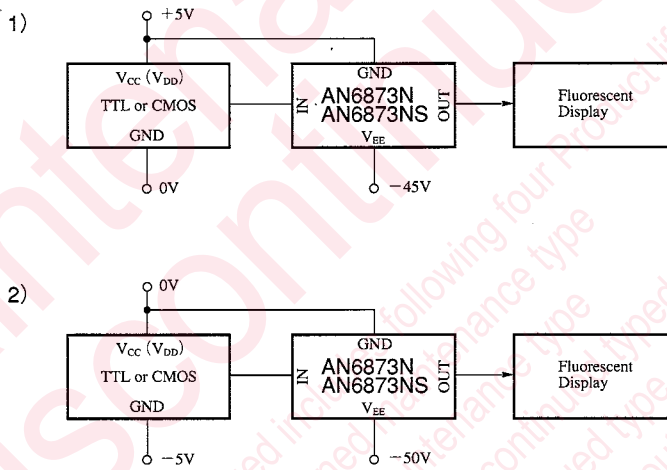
1)

+5V

$V_{CC}$ ($V_{DD}$)
TTL or CMOS
GND

0V

GND
IN
AN6873N
AN6873NS
OUT
$V_{EE}$

−45V

Fluorescent Display

2)

0V

$V_{CC}$ ($V_{DD}$)
TTL or CMOS
GND

−5V

GND
IN
AN6873N
AN6873NS
OUT
$V_{EE}$

−50V

Fluorescent Display

Maintenance/Discontinued
following four Product
maintenance type
discontinued type
ed
ed
ed typed